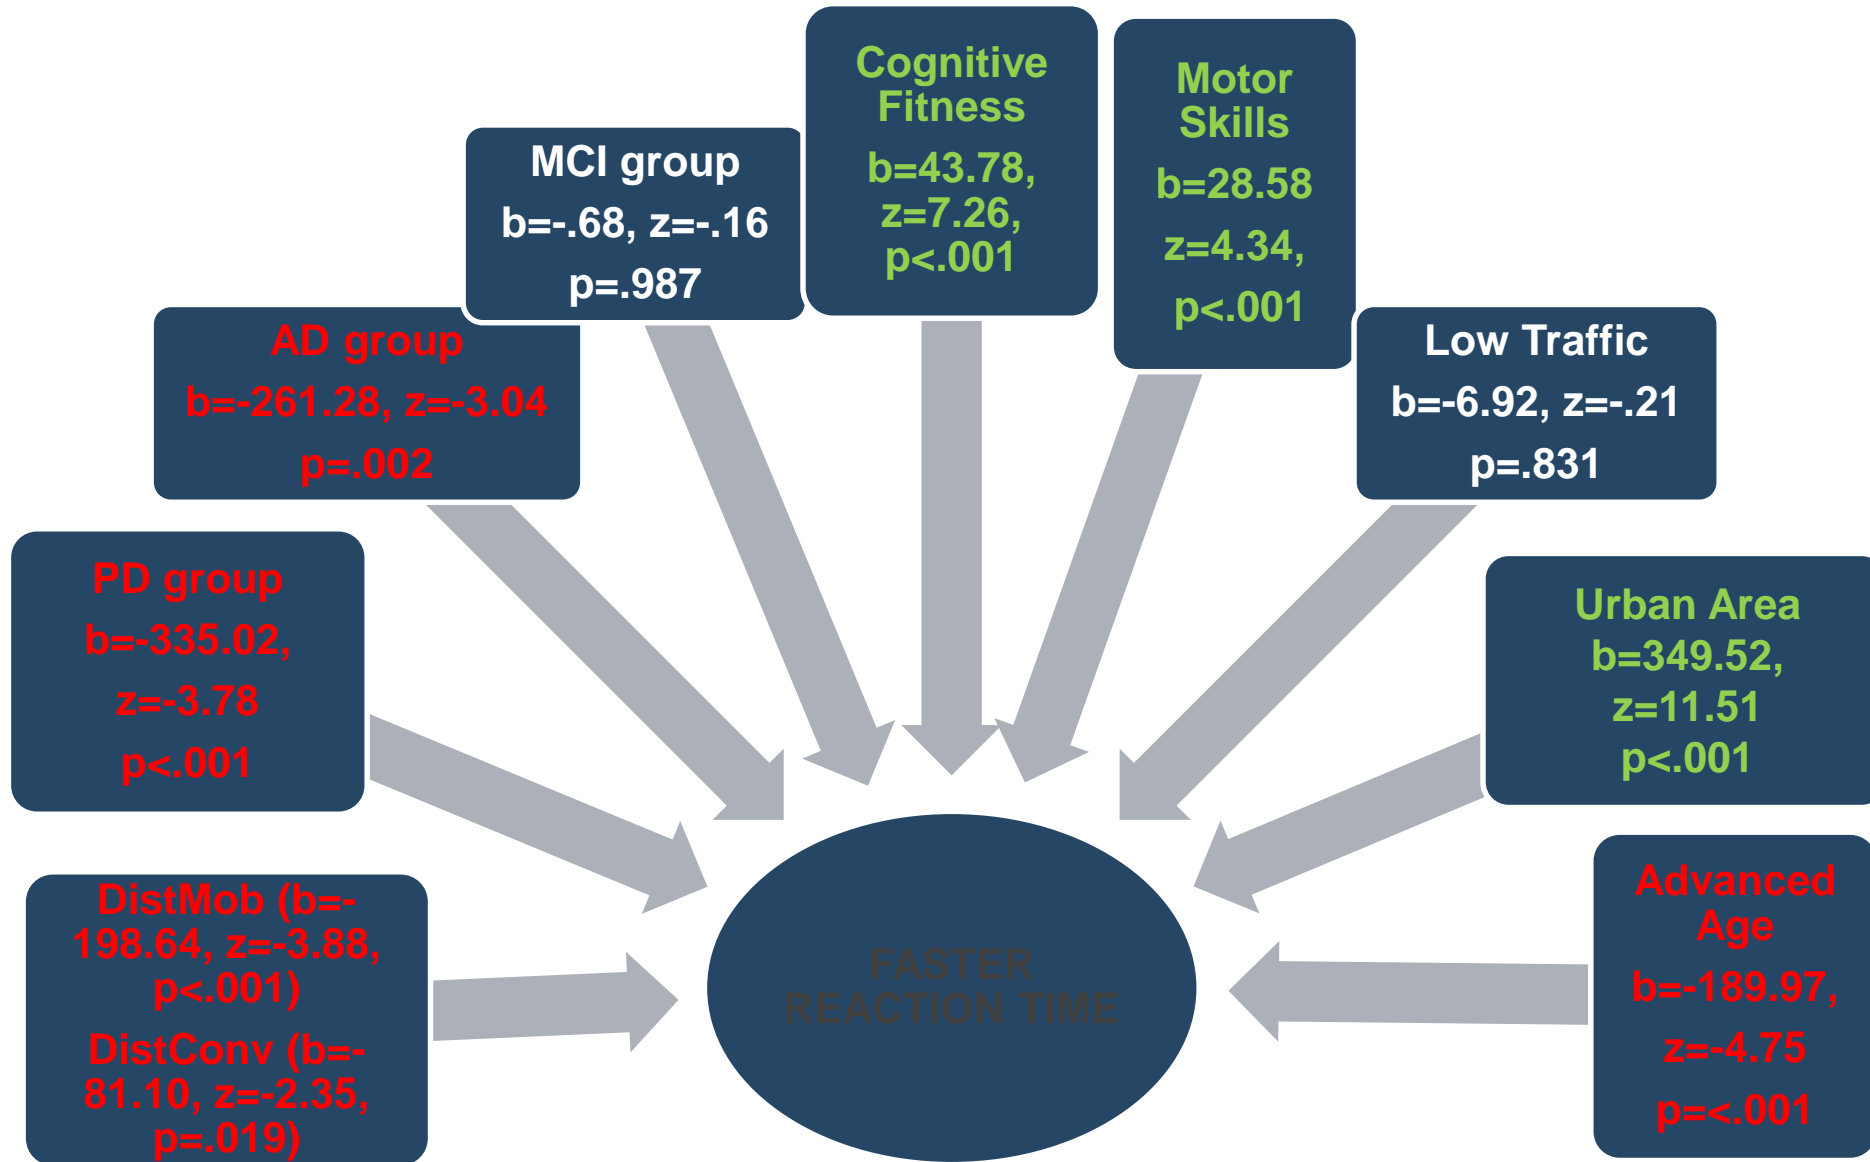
Cognitive Fitness
b=43.78, z=7.26, p<.001

Motor Skills
b=28.58
z=4.34,
p<.001

MCI group
b=-.68, z=-.16
p=.987

AD group
b=-261.28, z=-3.04
p=.002

Low Traffic
b=-6.92, z=-.21
p=.831

PD group
b=-335.02,
z=-3.78
p<.001

Urban Area
b=349.52,
z=11.51
p<.001

DistMob (b=-198.64, z=-3.88, p<.001)
DistConv (b=-81.10, z=-2.35, p=.019)

FASTER REACTION TIME

Advanced Age
b=-189.97,
z=-4.75
p=<.001